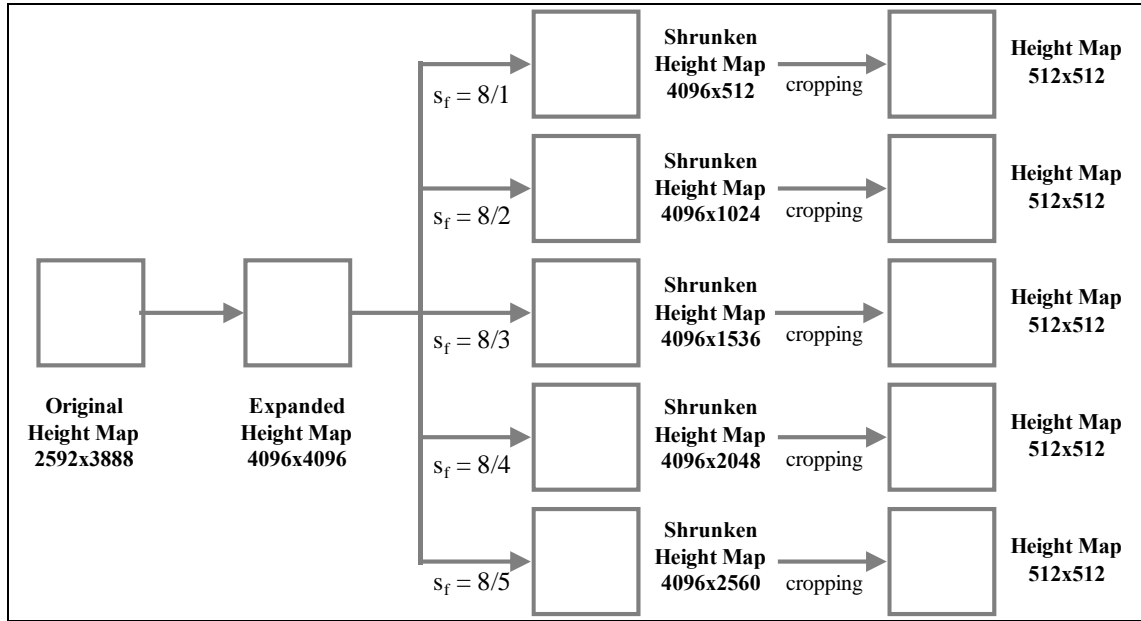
Original Height Map 2592x3888

Expanded Height Map 4096x4096

$s_f = 8/1$

Shrunken Height Map 4096x512

cropping

Height Map 512x512

$s_f = 8/2$

Shrunken Height Map 4096x1024

cropping

Height Map 512x512

$s_f = 8/3$

Shrunken Height Map 4096x1536

cropping

Height Map 512x512

$s_f = 8/4$

Shrunken Height Map 4096x2048

cropping

Height Map 512x512

$s_f = 8/5$

Shrunken Height Map 4096x2560

cropping

Height Map 512x512